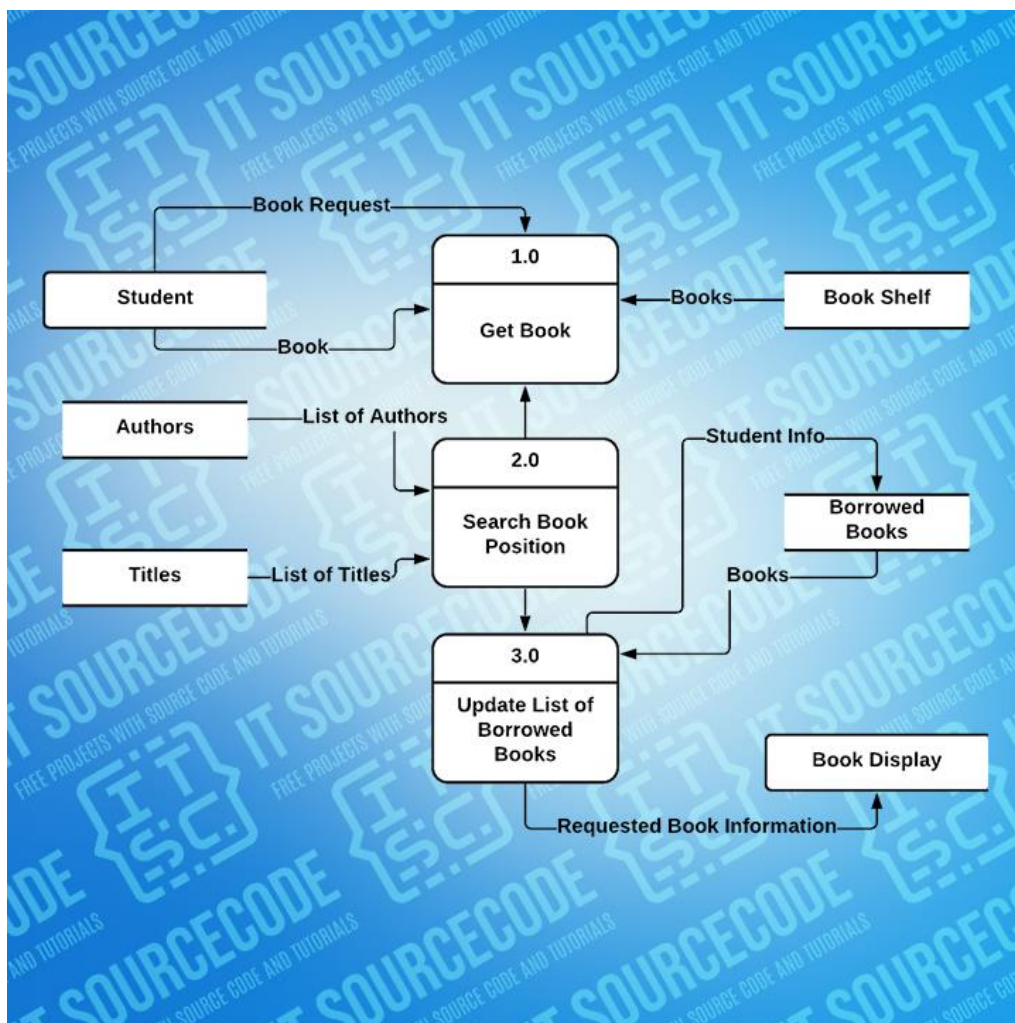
Book Request

1.0

Get Book

Student

Book

Books

Book Shelf

Authors

List of Authors

2.0

Search Book Position

Student Info

Borrowed Books

Titles

List of Titles

Books

3.0

Update List of Borrowed Books

Book Display

Requested Book Information

IT SOURCECODE
FREE PROJECTS WITH SOURCE CODE AND TUTORIALS
ITSC